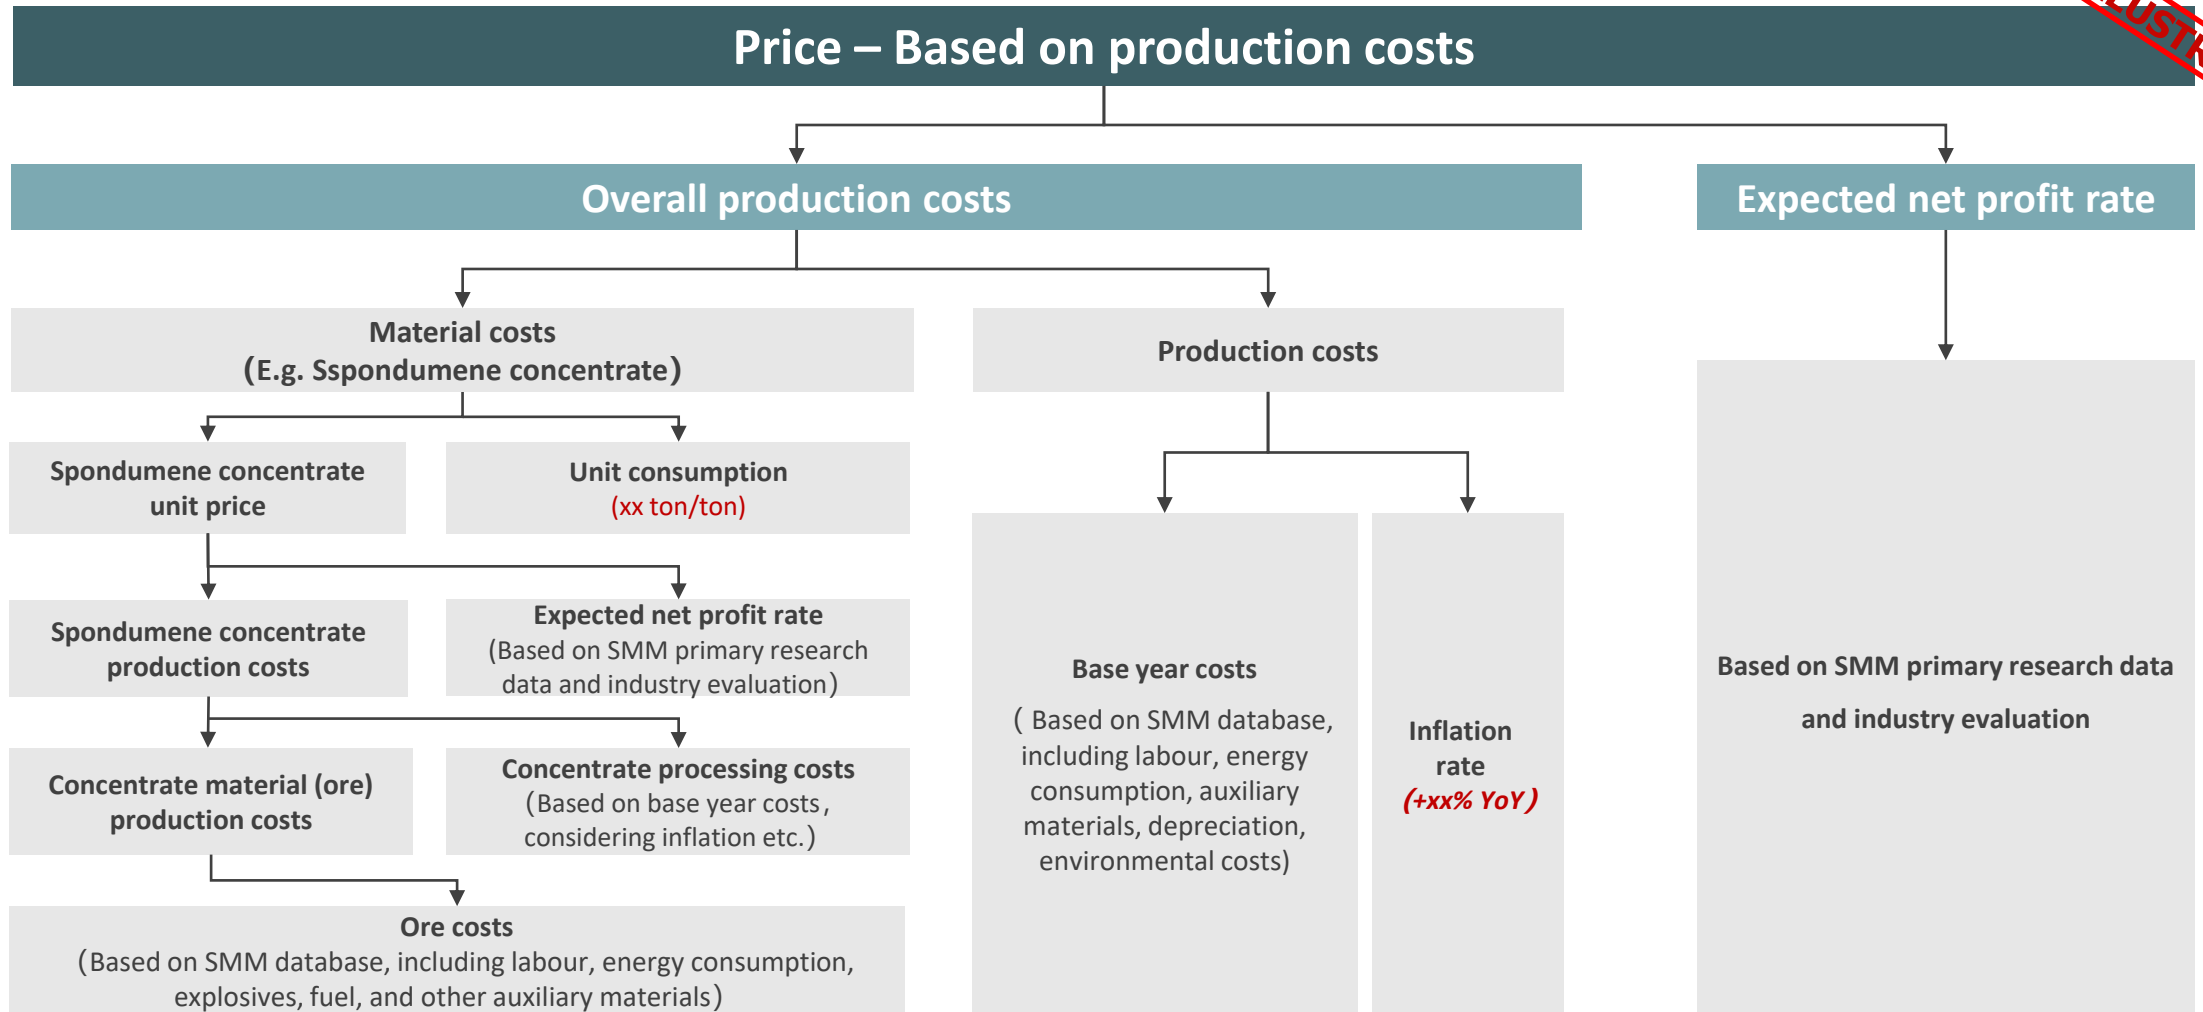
Price – Based on production costs

Overall production costs

Expected net profit rate

Material costs
(E.g. Sspondumene concentrate)

Production costs

Spondumene concentrate unit price

Unit consumption
(xx ton/ton)

Spondumene concentrate production costs

Expected net profit rate
(Based on SMM primary research data and industry evaluation)

Concentrate material (ore) production costs

Concentrate processing costs
(Based on base year costs, considering inflation etc.)

Ore costs
(Based on SMM database, including labour, energy consumption, explosives, fuel, and other auxiliary materials)

Base year costs
( Based on SMM database, including labour, energy consumption, auxiliary materials, depreciation, environmental costs)

Inflation rate
(+xx% YoY)

Based on SMM primary research data and industry evaluation